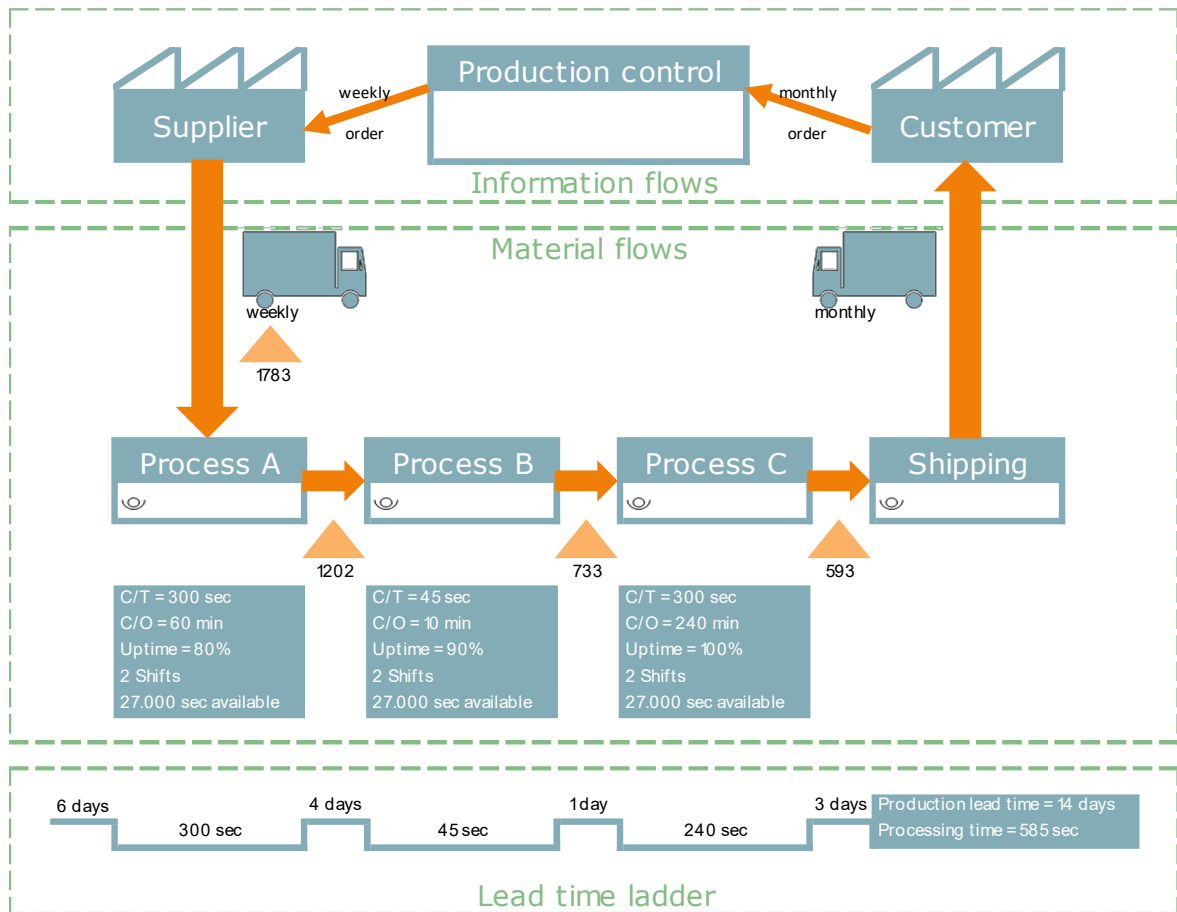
Production control

Supplier

weekly

order

monthly

order

Customer

Information flows

Material flows

weekly

monthly

1783

Process A

Process B

Process C

Shipping

1202

733

593

C/T = 300 sec
C/O = 60 min
Uptime = 80%
2 Shifts
27.000 sec available

C/T = 45 sec
C/O = 10 min
Uptime = 90%
2 Shifts
27.000 sec available

C/T = 300 sec
C/O = 240 min
Uptime = 100%
2 Shifts
27.000 sec available

6 days

300 sec

4 days

45 sec

1 day

240 sec

3 days

Production lead time = 14 days
Processing time = 585 sec

Lead time ladder